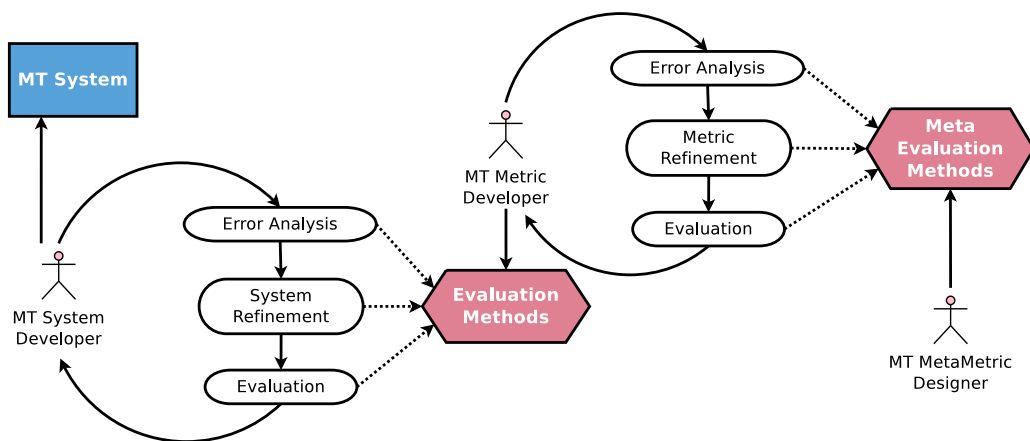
MT System

Error Analysis

System Refinement

Evaluation

MT System Developer

Evaluation Methods

MT Metric Developer

Error Analysis

Metric Refinement

Evaluation

Meta Evaluation Methods

MT MetaMetric Designer